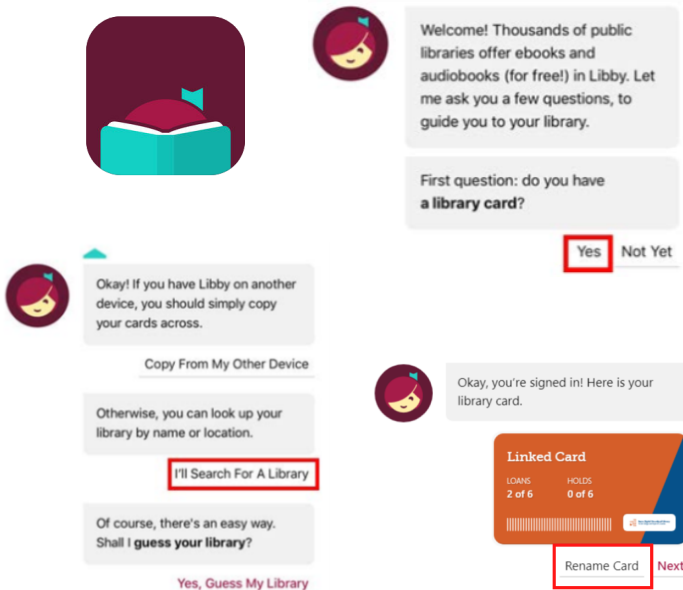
Welcome! Thousands of public libraries offer ebooks and audiobooks (for free!) in Libby. Let me ask you a few questions, to guide you to your library.

First question: do you have **a library card**?

Yes Not Yet

Okay! If you have Libby on another device, you should simply copy your cards across.

Copy From My Other Device

Otherwise, you can look up your library by name or location.

I'll Search For A Library

Of course, there's an easy way. Shall I **guess your library**?

Yes, Guess My Library

Okay, you're signed in! Here is your library card.

Linked Card

LOANS 2 of 6

HOLDS 0 of 6

Rename Card Next